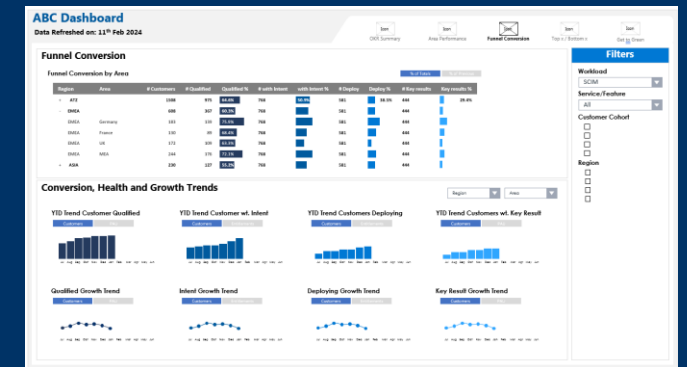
ABC Dashboard
Data Refreshed on: 11th Feb 2024

Icon OKR Summary
Icon Area Performance
Funnel Conversion
Icon Top n / Bottom n
Icon Get to Green

Funnel Conversion

Funnel Conversion by Area

% of Totals
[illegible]

| Region | Area | # Customers | # Qualified | Qualified % | # with Intent | with Intent % | # Deploy | Deploy % | # Key results | Key results % |
|---|---|---|---|---|---|---|---|---|---|---|
| AT2 | | 1308 | 915 | 69.9% | 768 | 38.9% | 581 | 39.3% | 444 | 29.6% |
| EMEA | | 608 | 367 | 60.3% | 768 | | 581 | | 444 | |
| EMEA | Germany | 183 | 223 | 73.6% | 768 | | 581 | | 444 | |
| EMEA | France | 150 | 89 | 69.4% | 768 | | 581 | | 444 | |
| EMEA | UK | 173 | 109 | 63.0% | 768 | | 581 | | 444 | |
| EMEA | MEA | 244 | 170 | 72.1% | 768 | | 581 | | 444 | |
| ASIA | | 230 | 227 | 55.2% | 768 | | 581 | | 444 | |

Conversion, Health and Growth Trends

Region
Area

YTD Trend Customer Qualified
Customers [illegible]

YTD Trend Customer wt. Intent
Customers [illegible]

YTD Trend Customers Deploying
Customers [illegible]

YTD Trend Customers wt. Key Result
Customers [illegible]

Qualified Growth Trend
Customers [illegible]

Intent Growth Trend
Customers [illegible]

Deploying Growth Trend
Customers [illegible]

Key Result Growth Trend
Customers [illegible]

Filters

Workload
SCIM

Service/Feature
All

Customer Cohort

Region